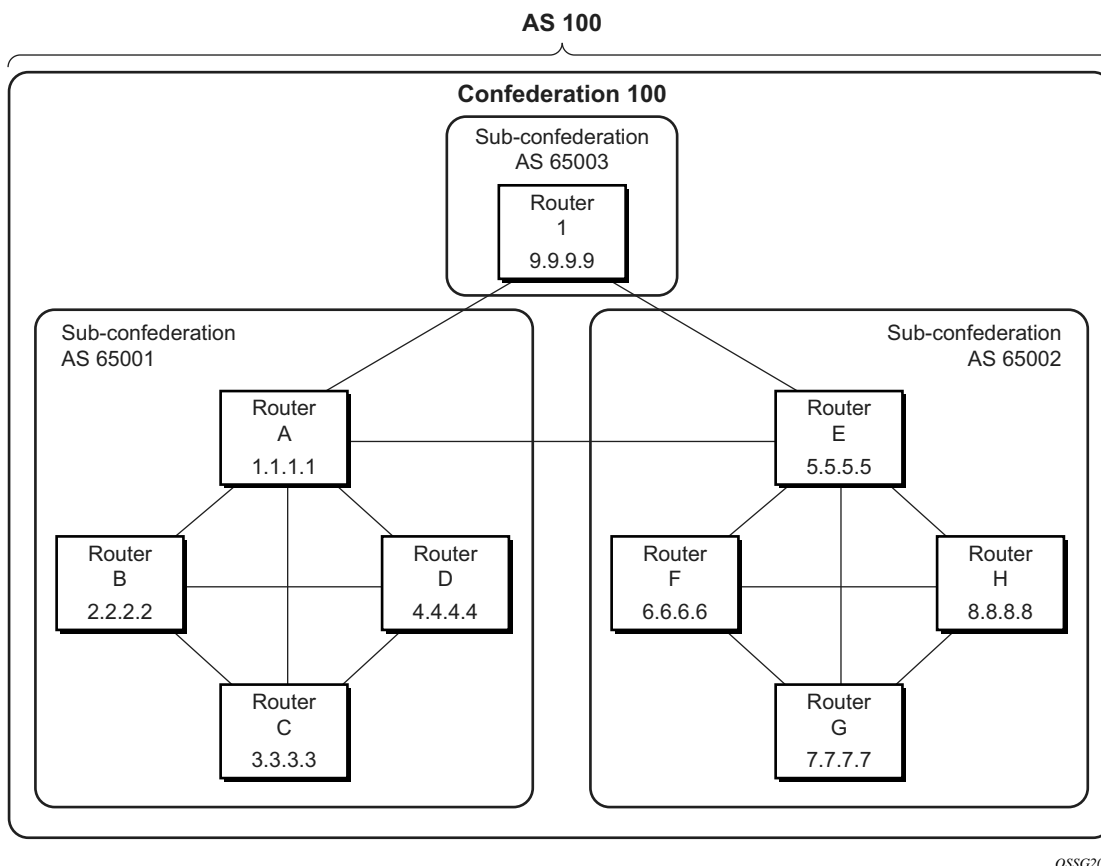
AS 100

Confederation 100

Sub-confederation
AS 65003

Router
1
9.9.9.9

Sub-confederation
AS 65001

Sub-confederation
AS 65002

Router
A
1.1.1.1

Router
E
5.5.5.5

Router
B
2.2.2.2

Router
D
4.4.4.4

Router
F
6.6.6.6

Router
H
8.8.8.8

Router
C
3.3.3.3

Router
G
7.7.7.7

OSSG20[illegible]